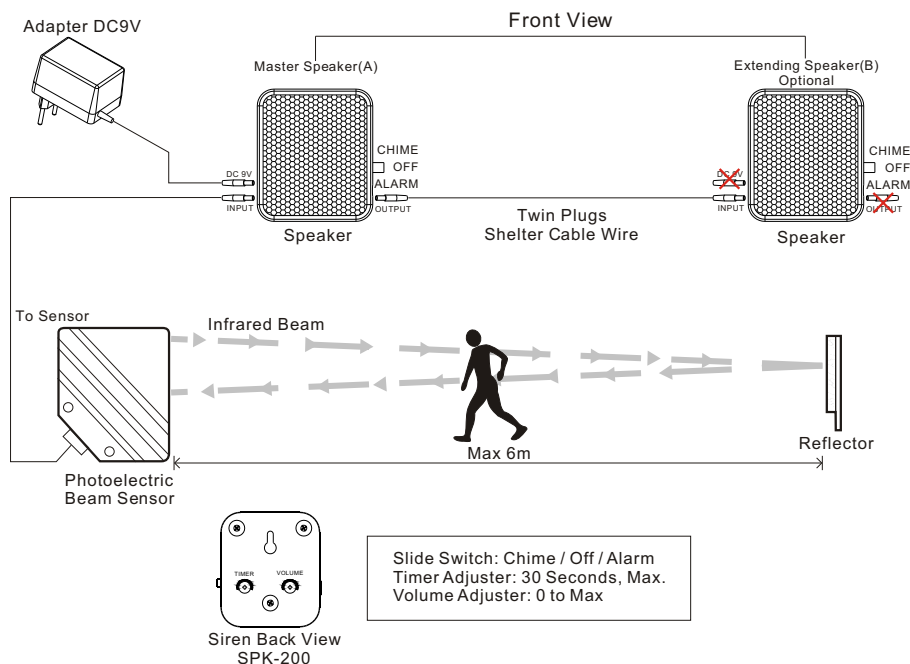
Front View

Adapter DC9V

Master Speaker(A)

Extending Speaker(B)
Optional

CHIME
OFF
ALARM

DC 9V
INPUT
OUTPUT

CHIME
OFF
ALARM

DC 9V
INPUT
OUTPUT

Speaker

Twin Plugs
Shelter Cable Wire

Speaker

To Sensor

Infrared Beam

Reflector

Max 6m

Photoelectric
Beam Sensor

TIMER
VOLUME

Siren Back View
SPK-200

Slide Switch: Chime / Off / Alarm
Timer Adjuster: 30 Seconds, Max.
Volume Adjuster: 0 to Max